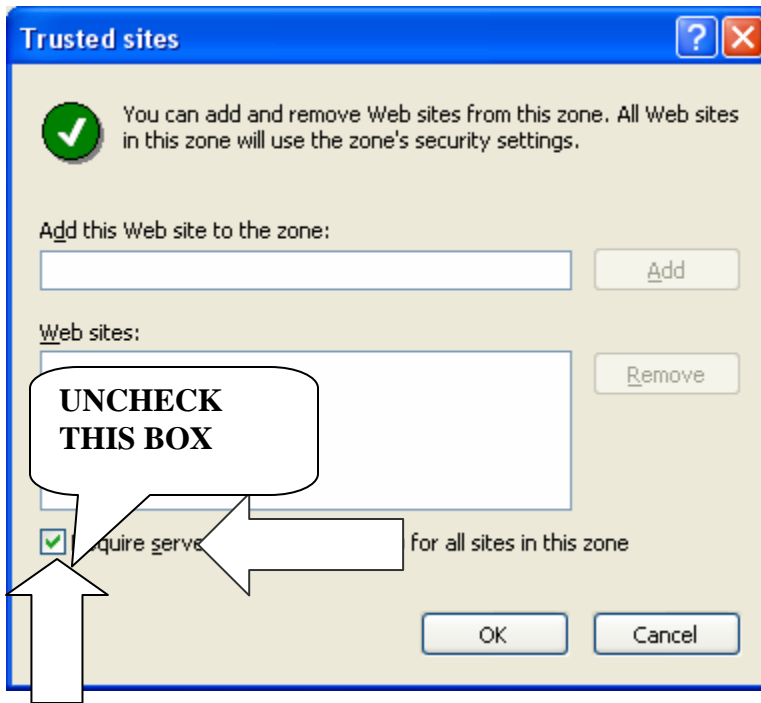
Trusted sites

You can add and remove Web sites from this zone. All Web sites in this zone will use the zone's security settings.

Add this Web site to the zone:

Add

Web sites:

Remove

UNCHECK THIS BOX

Require serv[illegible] for all sites in this zone

OK

Cancel